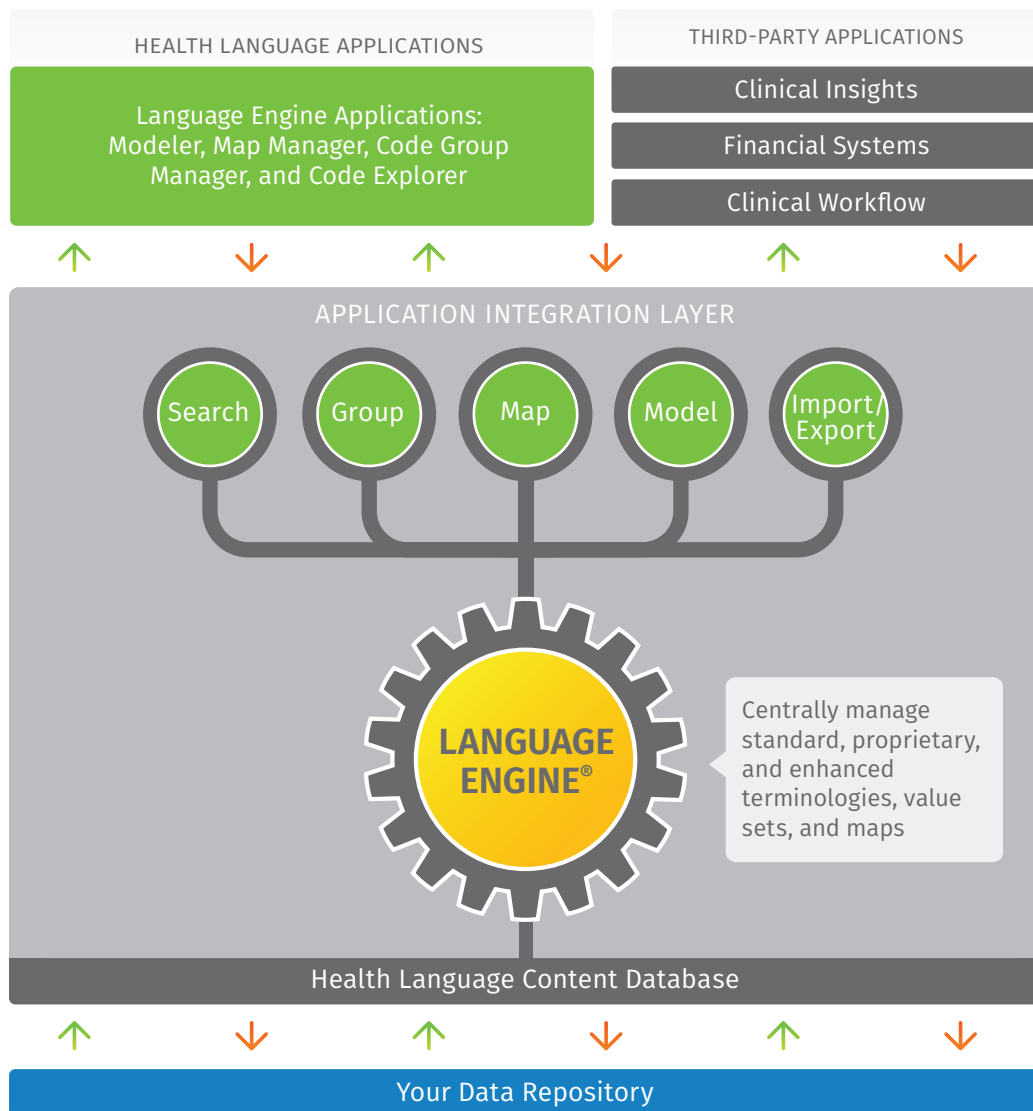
HEALTH LANGUAGE APPLICATIONS

Language Engine Applications: Modeler, Map Manager, Code Group Manager, and Code Explorer

THIRD-PARTY APPLICATIONS

Clinical Insights

Financial Systems

Clinical Workflow

APPLICATION INTEGRATION LAYER

Search

Group

Map

Model

Import/ Export

LANGUAGE ENGINE®

Centrally manage standard, proprietary, and enhanced terminologies, value sets, and maps

Health Language Content Database

Your Data Repository